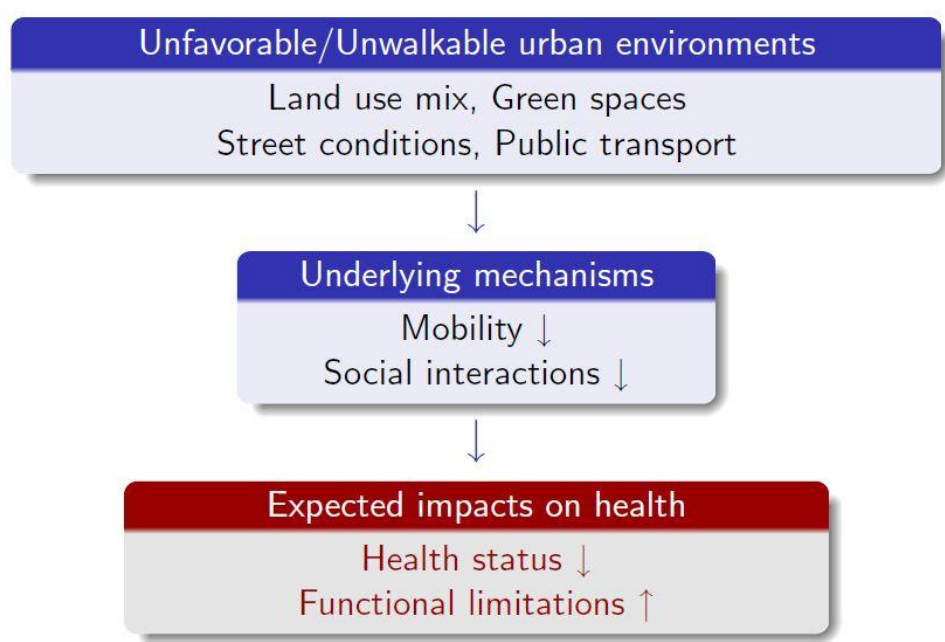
Unfavorable/Unwalkable urban environments

Land use mix, Green spaces
Street conditions, Public transport

$\downarrow$

Underlying mechanisms

Mobility $\downarrow$
Social interactions $\downarrow$

$\downarrow$

Expected impacts on health

Health status $\downarrow$
Functional limitations $\uparrow$